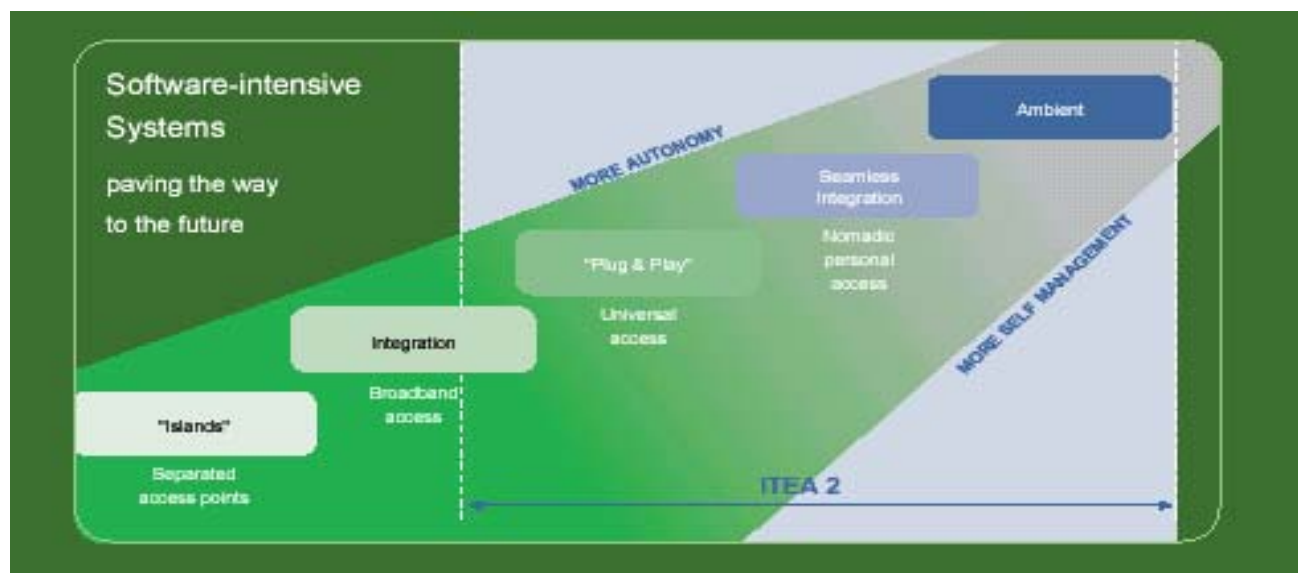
Software-intensive Systems

paving the way to the future

MORE AUTONOMY

Ambient

Seamless Integration

Nomadic personal access

"Plug & Play"

Universal access

Integration

Broadband access

"Islands"

Separated access points

MORE SELF MANAGEMENT

ITEA 2